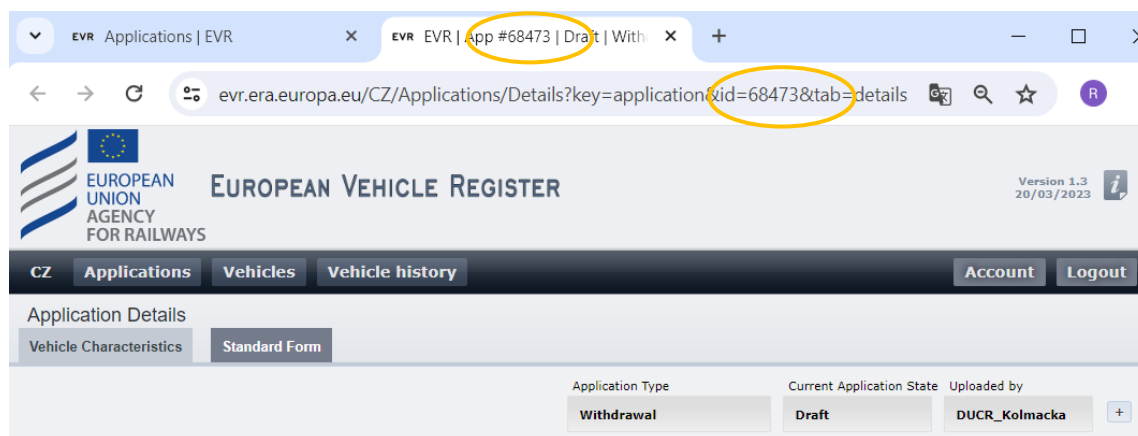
EVR Applications | EVR ×
EVR EVR | App #68473 | Draft | With ×
+

evr.era.europa.eu/CZ/Applications/Details?key=application&id=68473&tab=details

R

EUROPEAN UNION AGENCY FOR RAILWAYS

EUROPEAN VEHICLE REGISTER

Version 1.3
20/03/2023

CZ Applications Vehicles Vehicle history Account Logout

Application Details

Vehicle Characteristics Standard Form

| Application Type | Current Application State | Uploaded by |
|---|---|---|
| Withdrawal | Draft | DUCR_Kolmacka |

+